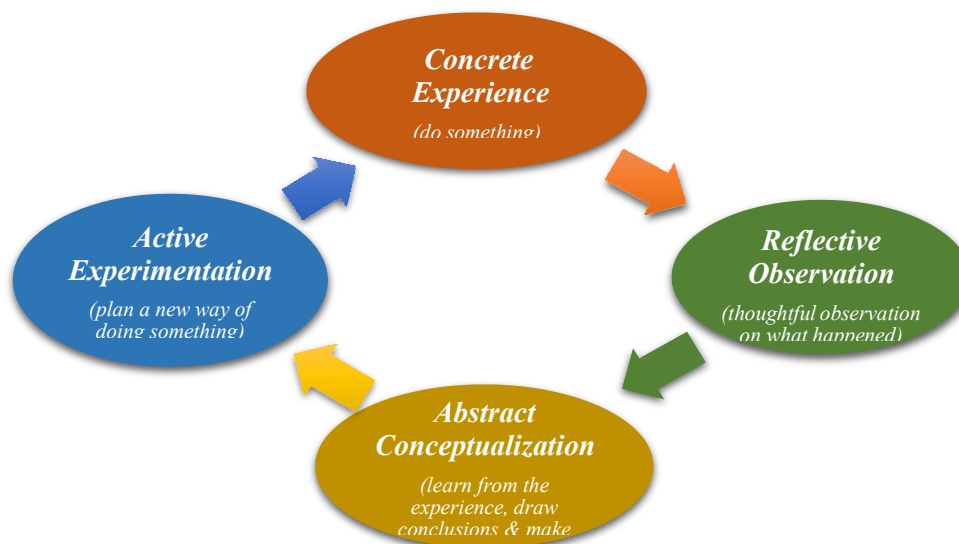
Concrete Experience

(do something)

Reflective Observation

(thoughtful observation on what happened)

Abstract Conceptualization

(learn from the experience, draw conclusions & make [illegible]

Active Experimentation

(plan a new way of doing something)